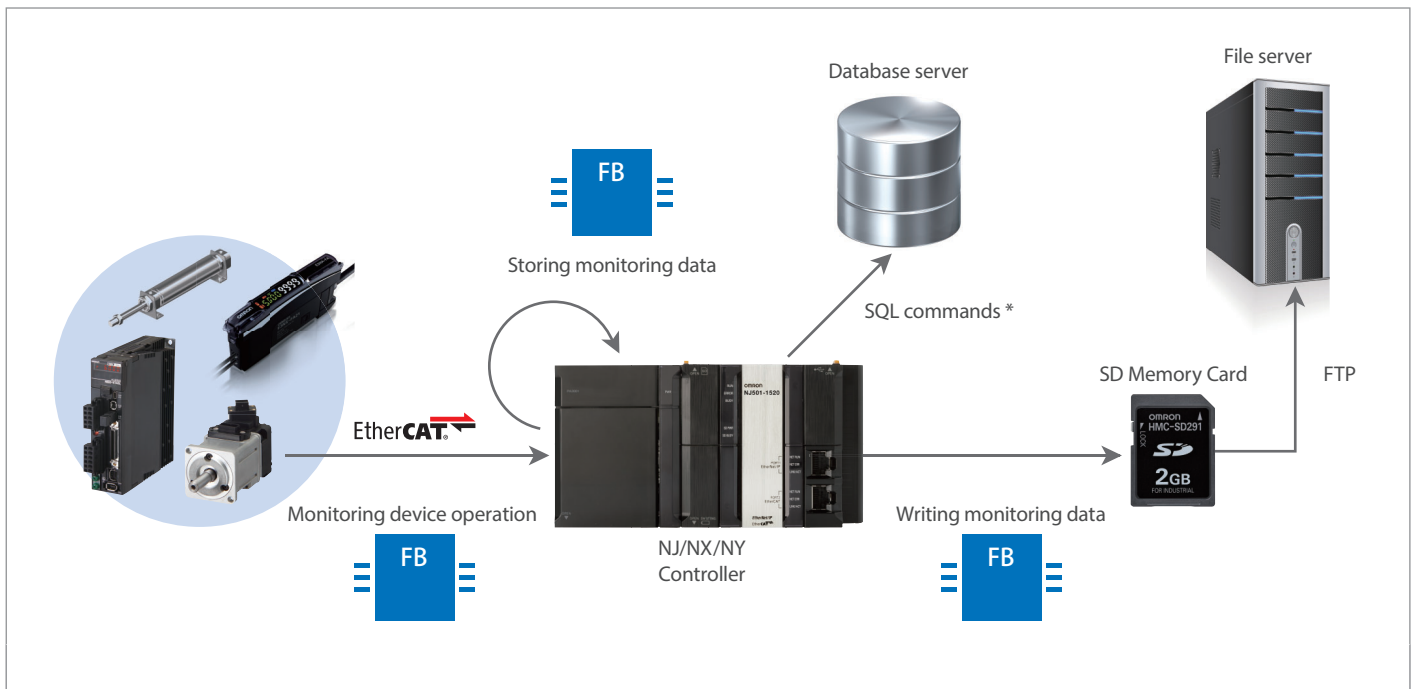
Database server

File server

FB

Storing monitoring data

SQL commands *

SD Memory Card

FTP

omron
NJ501-1520

OMRON
HMC-SD291
SD
2GB
FOR INDUSTRIAL

EtherCAT

Monitoring device operation

Writing monitoring data

FB

NJ/NX/NY
Controller

FB